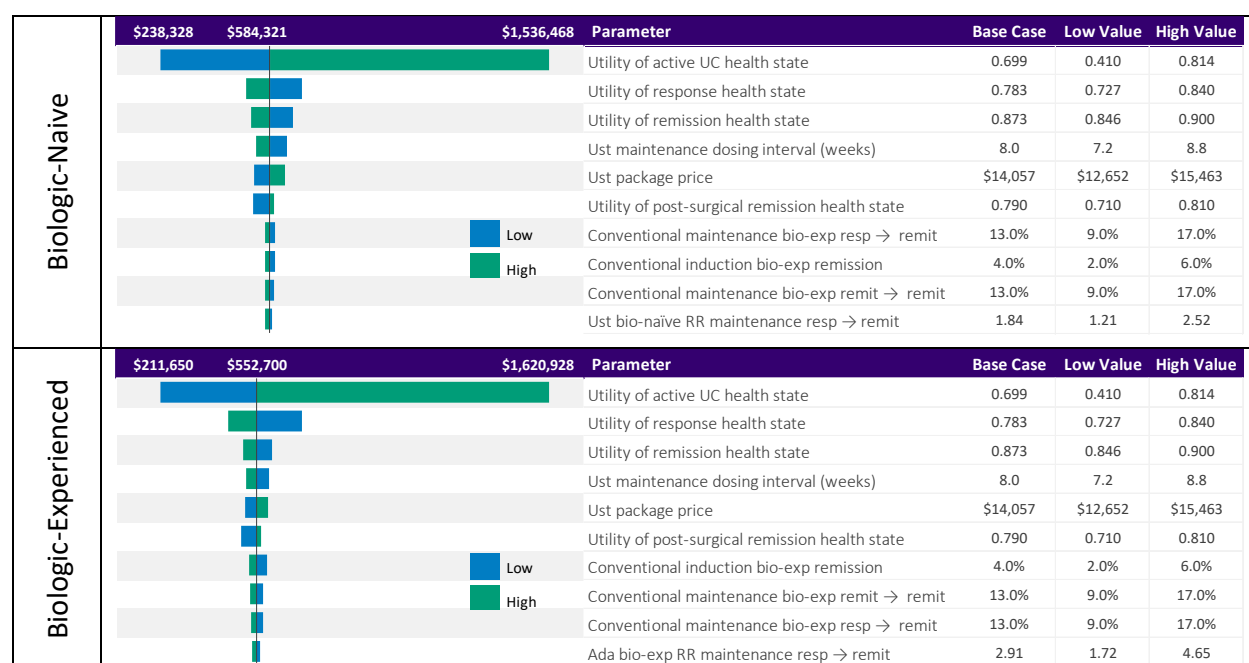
Biologic-Naive

$238,328 $584,321 $1,536,468

Low
High

| Parameter | Base Case | Low Value | High Value |
|---|---|---|---|
| Utility of active UC health state | 0.699 | 0.410 | 0.814 |
| Utility of response health state | 0.783 | 0.727 | 0.840 |
| Utility of remission health state | 0.873 | 0.846 | 0.900 |
| Ust maintenance dosing interval (weeks) | 8.0 | 7.2 | 8.8 |
| Ust package price | \$14,057 | \$12,652 | \$15,463 |
| Utility of post-surgical remission health state | 0.790 | 0.710 | 0.810 |
| Conventional maintenance bio-exp resp → remit | 13.0% | 9.0% | 17.0% |
| Conventional induction bio-exp remission | 4.0% | 2.0% | 6.0% |
| Conventional maintenance bio-exp remit → remit | 13.0% | 9.0% | 17.0% |
| Ust bio-naïve RR maintenance resp → remit | 1.84 | 1.21 | 2.52 |

Biologic-Experienced

$211,650 $552,700 $1,620,928

Low
High

| Parameter | Base Case | Low Value | High Value |
|---|---|---|---|
| Utility of active UC health state | 0.699 | 0.410 | 0.814 |
| Utility of response health state | 0.783 | 0.727 | 0.840 |
| Utility of remission health state | 0.873 | 0.846 | 0.900 |
| Ust maintenance dosing interval (weeks) | 8.0 | 7.2 | 8.8 |
| Ust package price | \$14,057 | \$12,652 | \$15,463 |
| Utility of post-surgical remission health state | 0.790 | 0.710 | 0.810 |
| Conventional induction bio-exp remission | 4.0% | 2.0% | 6.0% |
| Conventional maintenance bio-exp remit → remit | 13.0% | 9.0% | 17.0% |
| Conventional maintenance bio-exp resp → remit | 13.0% | 9.0% | 17.0% |
| Ada bio-exp RR maintenance resp → remit | 2.91 | 1.72 | 4.65 |